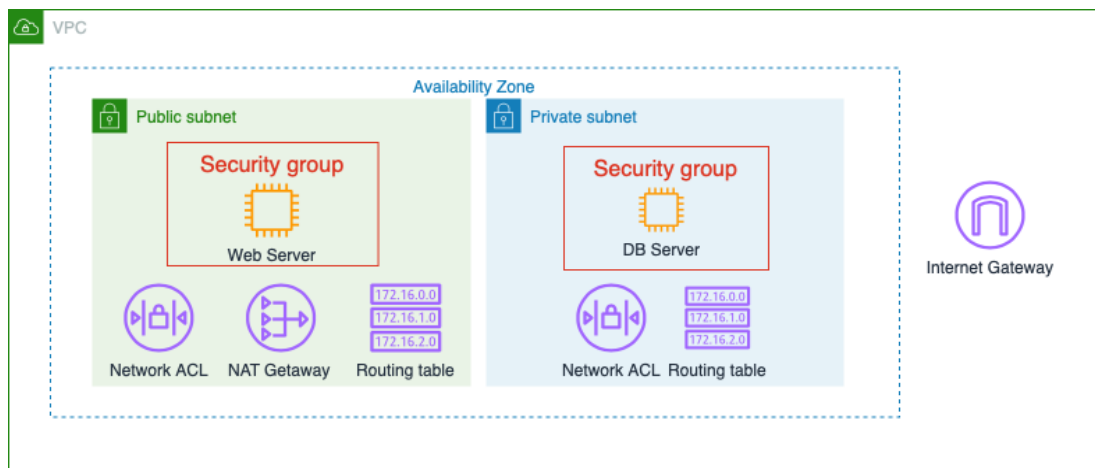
VPC

Availability Zone

Public subnet

Security group

Web Server

172.16.0.0
172.16.1.0
172.16.2.0

Network ACL

NAT Getaway

Routing table

Private subnet

Security group

DB Server

172.16.0.0
172.16.1.0
172.16.2.0

Network ACL

Routing table

Internet Gateway